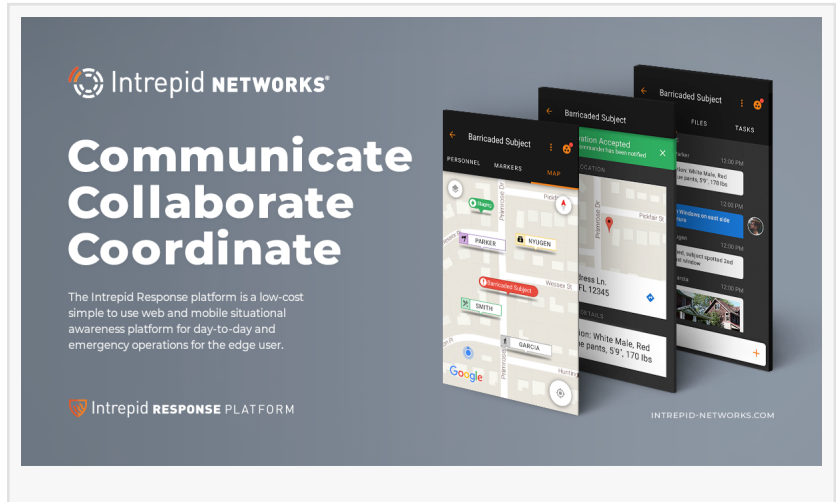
Intrepid NETWORKS®

Communicate
Collaborate
Coordinate

The Intrepid Response platform is a low-cost simple to use web and mobile situational awareness platform for day-to-day and emergency operations for the edge user.

Intrepid RESPONSE PLATFORM

Barricaded Subject
PERSONNEL MARKERS MAP
PARKER
NYUGEN
Barricaded Subject
SMITH
GARCIA
Google

Barricaded Subject
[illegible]ation Accepted
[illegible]ommander has been notified
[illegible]OCATION
Pickfair St
Primrose Dr
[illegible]dress Ln.
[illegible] FL 12345
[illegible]ETAILS
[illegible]ion: White Male, Red
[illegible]e pants, 5'9", 170 lbs

Barricaded Subject
FILES TASKS
12:00 PM
White Male, Red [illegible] pants, 5'9", 170 lbs
12:00 PM
Windows on east side
12:00 PM
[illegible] subject spotted 2nd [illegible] window
12:00 PM

INTREPID-NETWORKS.COM